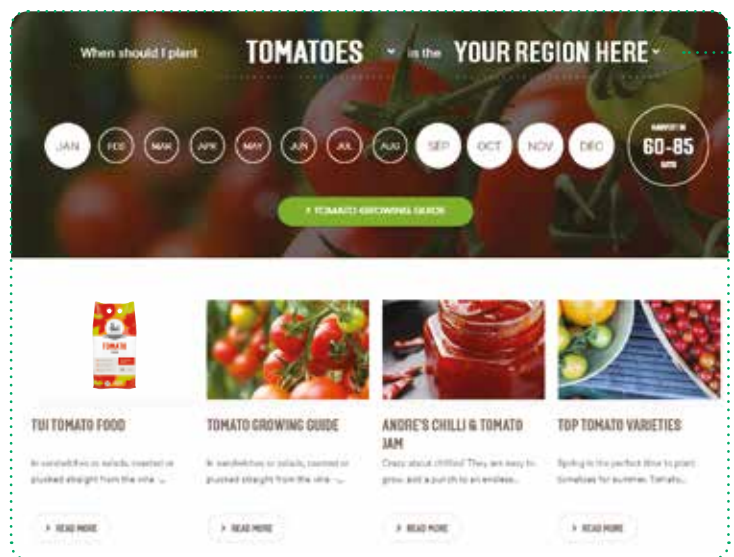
When should I plant TOMATOES in the YOUR REGION HERE

JAN FEB MAR APR MAY JUN JUL AUG SEP OCT NOV DEC

HARVEST IN 60-85 DAYS

> TOMATO GROWING GUIDE

TUI TOMATO FOOD

In sandwiches or salads, roasted or plucked straight from the vine -...

> READ MORE

TOMATO GROWING GUIDE

In sandwiches or salads, roasted or plucked straight from the vine -...

> READ MORE

ANDRE'S CHILLI & TOMATO JAM

Crazy about chillies? They are easy to grow, and a punch to an endless...

> READ MORE

TOP TOMATO VARIETIES

Spring is the perfect time to plant tomatoes for summer. Tomato...

> READ MORE